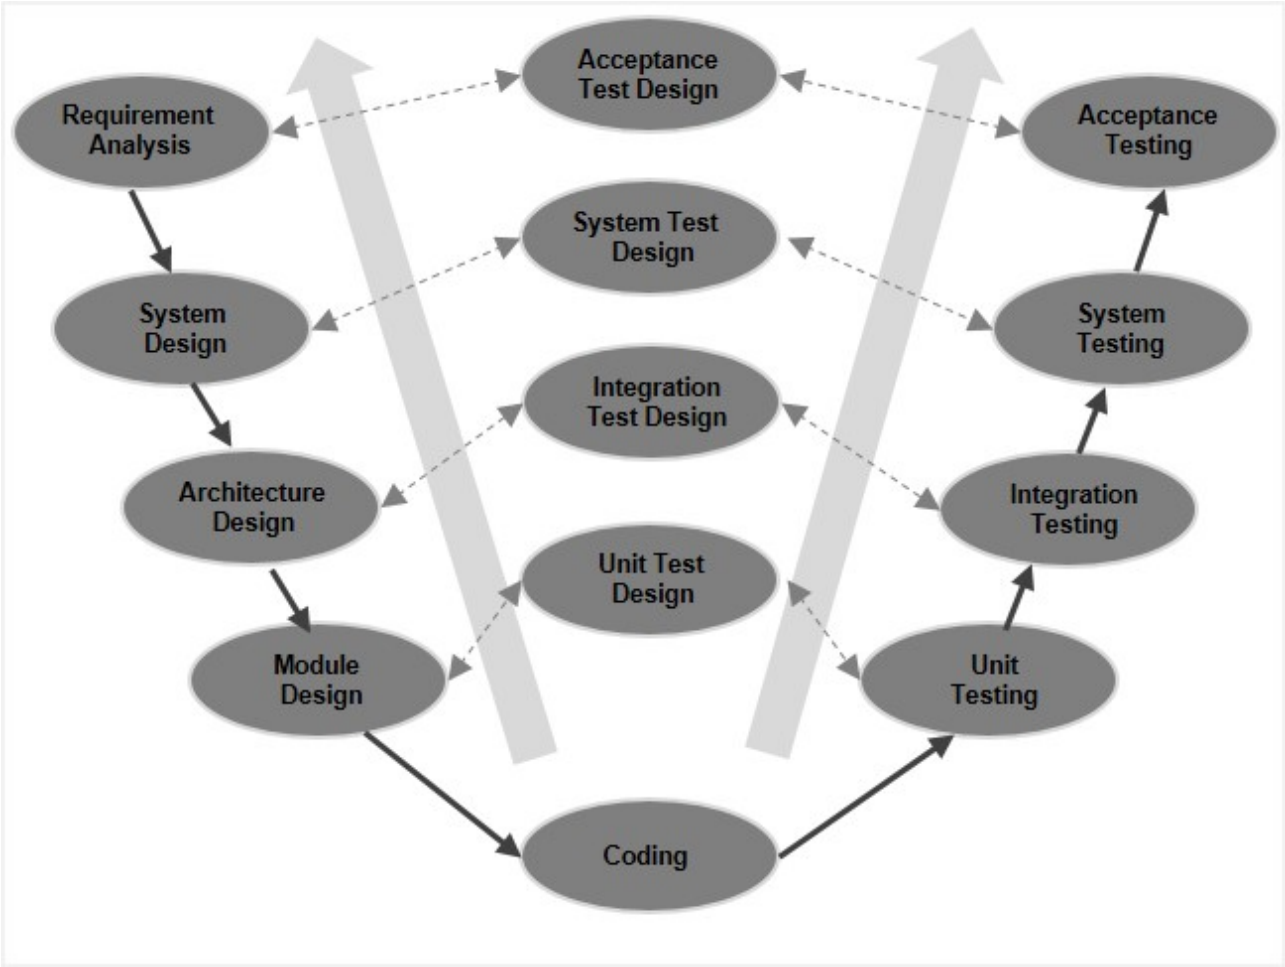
Acceptance Test Design

Requirement Analysis

Acceptance Testing

System Test Design

System Design

System Testing

Integration Test Design

Architecture Design

Integration Testing

Unit Test Design

Module Design

Unit Testing

Coding